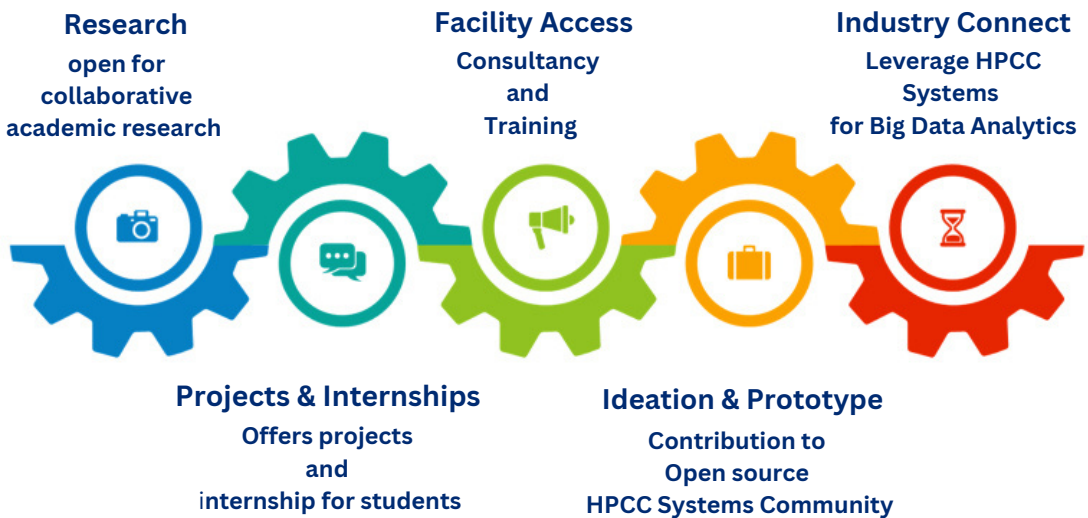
Research
open for collaborative academic research

Facility Access
Consultancy and Training

Industry Connect
Leverage HPCC Systems for Big Data Analytics

Projects & Internships
Offers projects and internship for students

Ideation & Prototype
Contribution to Open source HPCC Systems Community